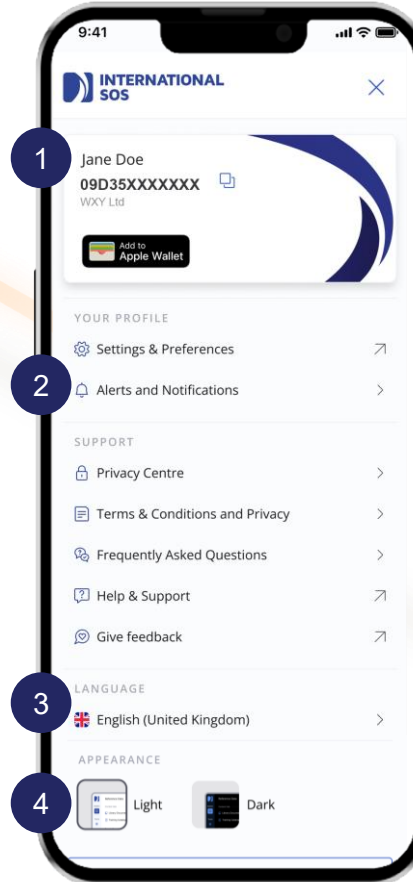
9:41

INTERNATIONAL SOS

1

Jane Doe
09D35XXXXXXX
WXY Ltd

Add to
Apple Wallet

YOUR PROFILE

Settings & Preferences

2

Alerts and Notifications

SUPPORT

Privacy Centre

Terms & Conditions and Privacy

Frequently Asked Questions

Help & Support

Give feedback

3

LANGUAGE

English (United Kingdom)

APPEARANCE

4

Light

Dark